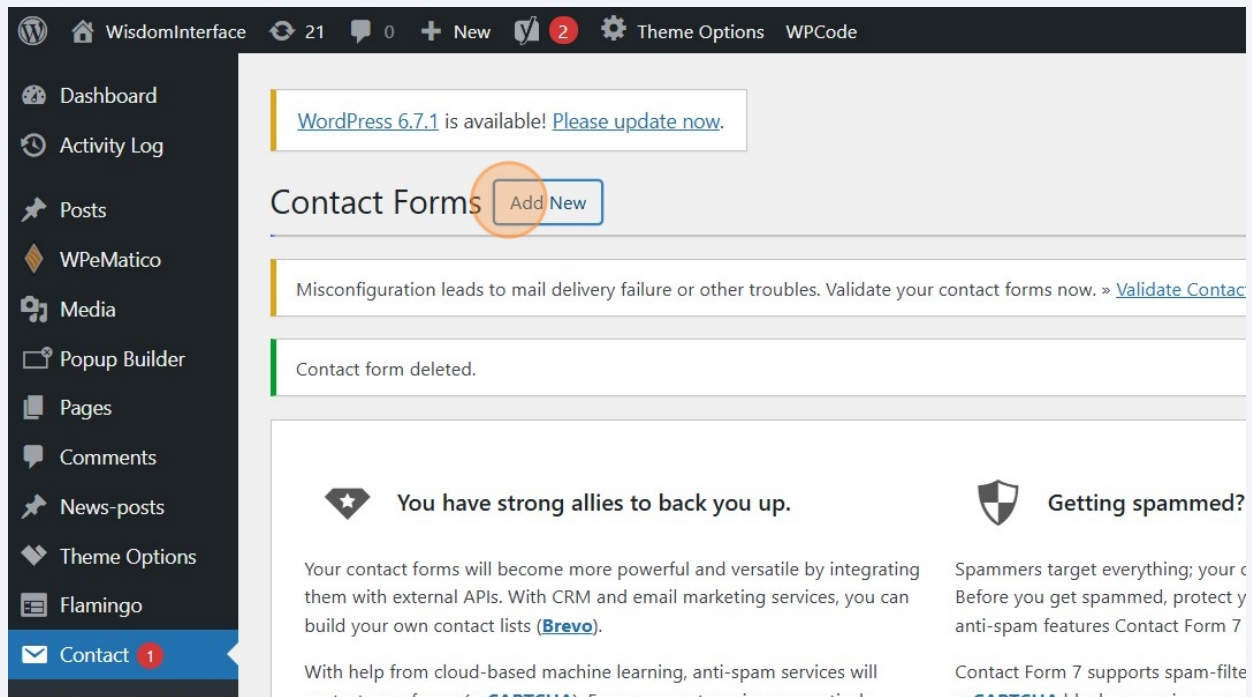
WisdomInterface 21 0 New 2 Theme Options WPCode

Dashboard
Activity Log
Posts
WPeMatico
Media
Popup Builder
Pages
Comments
News-posts
Theme Options
Flamingo
Contact 1

WordPress 6.7.1 is available! Please update now.

Contact Forms Add New

Misconfiguration leads to mail delivery failure or other troubles. Validate your contact forms now. » Validate Contact

Contact form deleted.

You have strong allies to back you up.

Your contact forms will become more powerful and versatile by integrating them with external APIs. With CRM and email marketing services, you can build your own contact lists (Brevo).

With help from cloud-based machine learning, anti-spam services will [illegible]

Getting spammed?

Spammers target everything; your c
Before you get spammed, protect y
anti-spam features Contact Form 7

Contact Form 7 supports spam-filte
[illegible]